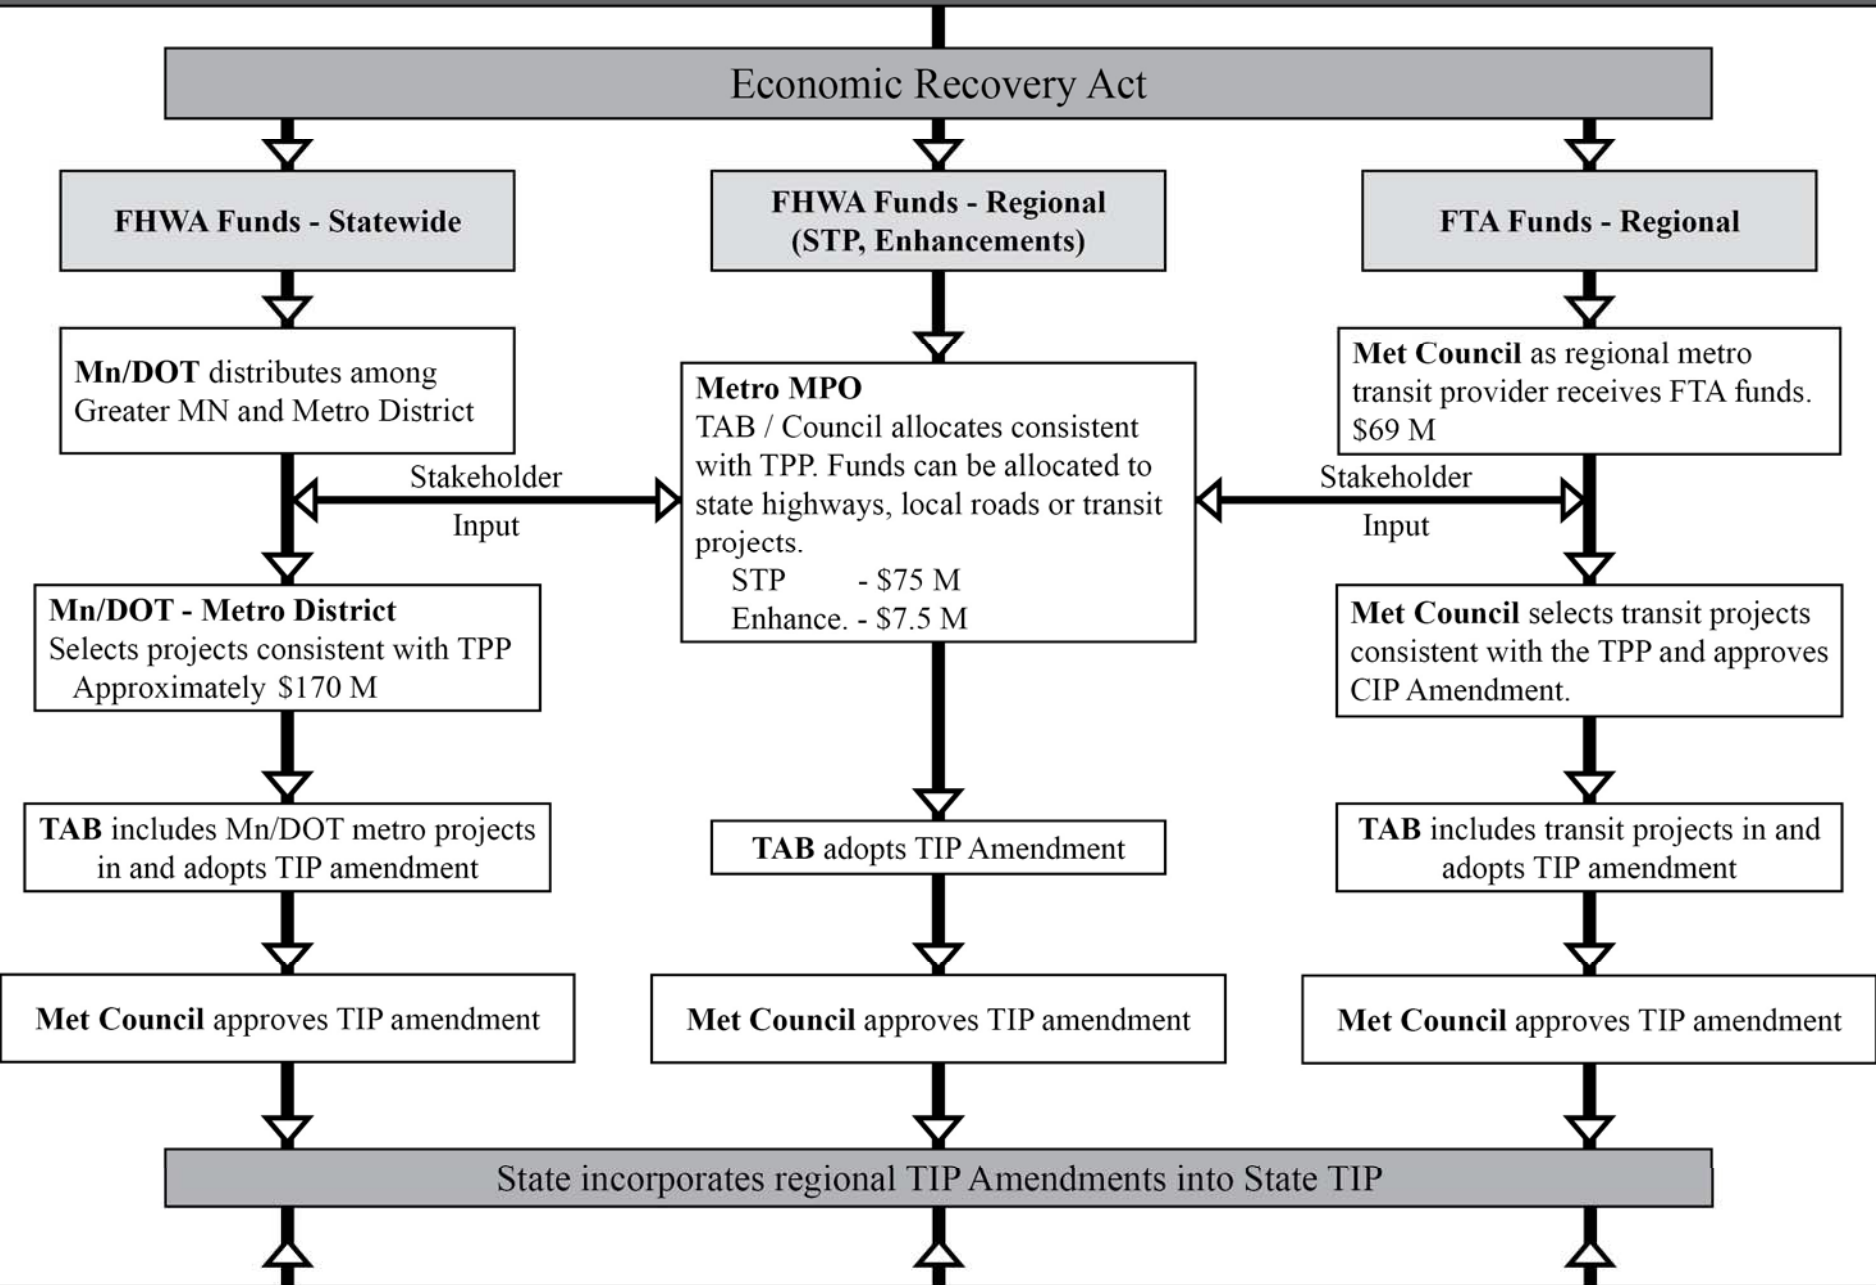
Economic Recovery Act

FHWA Funds - Statewide

FHWA Funds - Regional (STP, Enhancements)

FTA Funds - Regional

Mn/DOT distributes among Greater MN and Metro District

Metro MPO
TAB / Council allocates consistent with TPP. Funds can be allocated to state highways, local roads or transit projects.
STP - $75 M
Enhance. - $7.5 M

Met Council as regional metro transit provider receives FTA funds. $69 M

Stakeholder Input

Stakeholder Input

Mn/DOT - Metro District
Selects projects consistent with TPP
Approximately $170 M

Met Council selects transit projects consistent with the TPP and approves CIP Amendment.

TAB includes Mn/DOT metro projects in and adopts TIP amendment

TAB adopts TIP Amendment

TAB includes transit projects in and adopts TIP amendment

Met Council approves TIP amendment

Met Council approves TIP amendment

Met Council approves TIP amendment

State incorporates regional TIP Amendments into State TIP